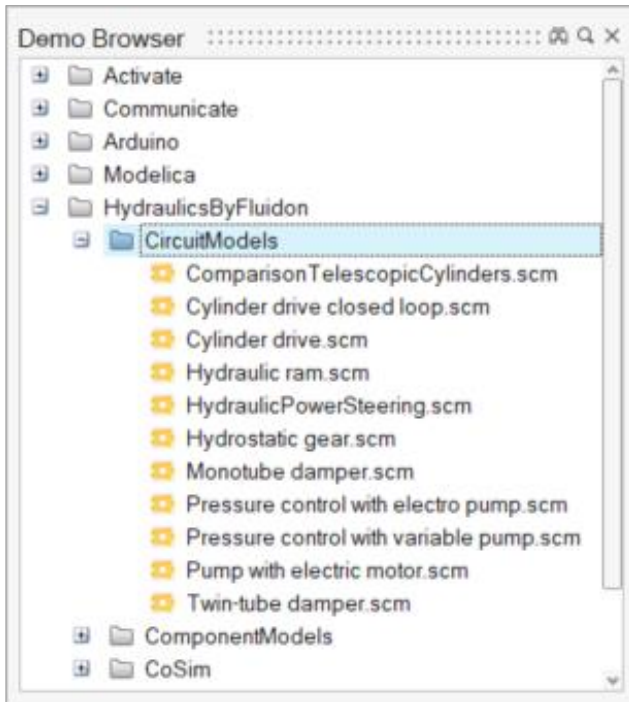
Demo Browser

Activate
Communicate
Arduino
Modelica
HydraulicsByFluidon
CircuitModels
ComparisonTelescopicCylinders.scm
Cylinder drive closed loop.scm
Cylinder drive.scm
Hydraulic ram.scm
HydraulicPowerSteering.scm
Hydrostatic gear.scm
Monotube damper.scm
Pressure control with electro pump.scm
Pressure control with variable pump.scm
Pump with electric motor.scm
Twin-tube damper.scm
ComponentModels
CoSim